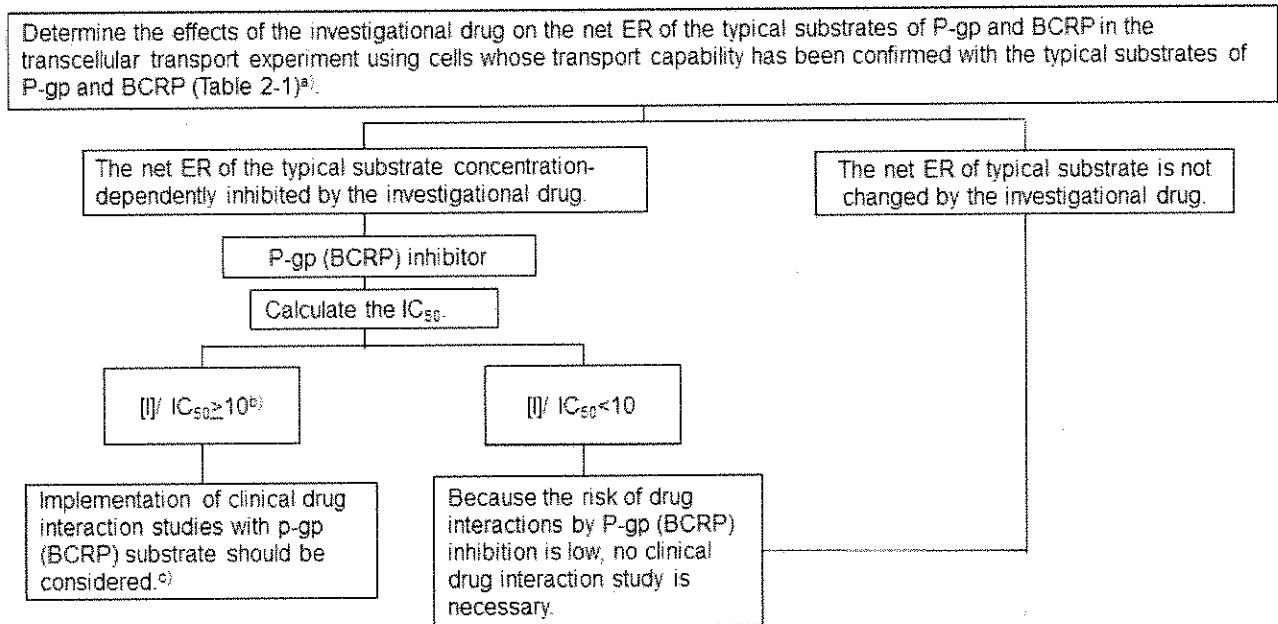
Determine the effects of the investigational drug on the net ER of the typical substrates of P-gp and BCRP in the transcellular transport experiment using cells whose transport capability has been confirmed with the typical substrates of P-gp and BCRP (Table 2-1)$^{a)}$.

The net ER of the typical substrate concentration-dependently inhibited by the investigational drug.

The net ER of typical substrate is not changed by the investigational drug.

P-gp (BCRP) inhibitor

Calculate the $IC_{50}$.

$[I]/IC_{50} \geq 10^{b)}$

$[I]/IC_{50} < 10$

Implementation of clinical drug interaction studies with p-gp (BCRP) substrate should be considered.$^{c)}$

Because the risk of drug interactions by P-gp (BCRP) inhibition is low, no clinical drug interaction study is necessary.